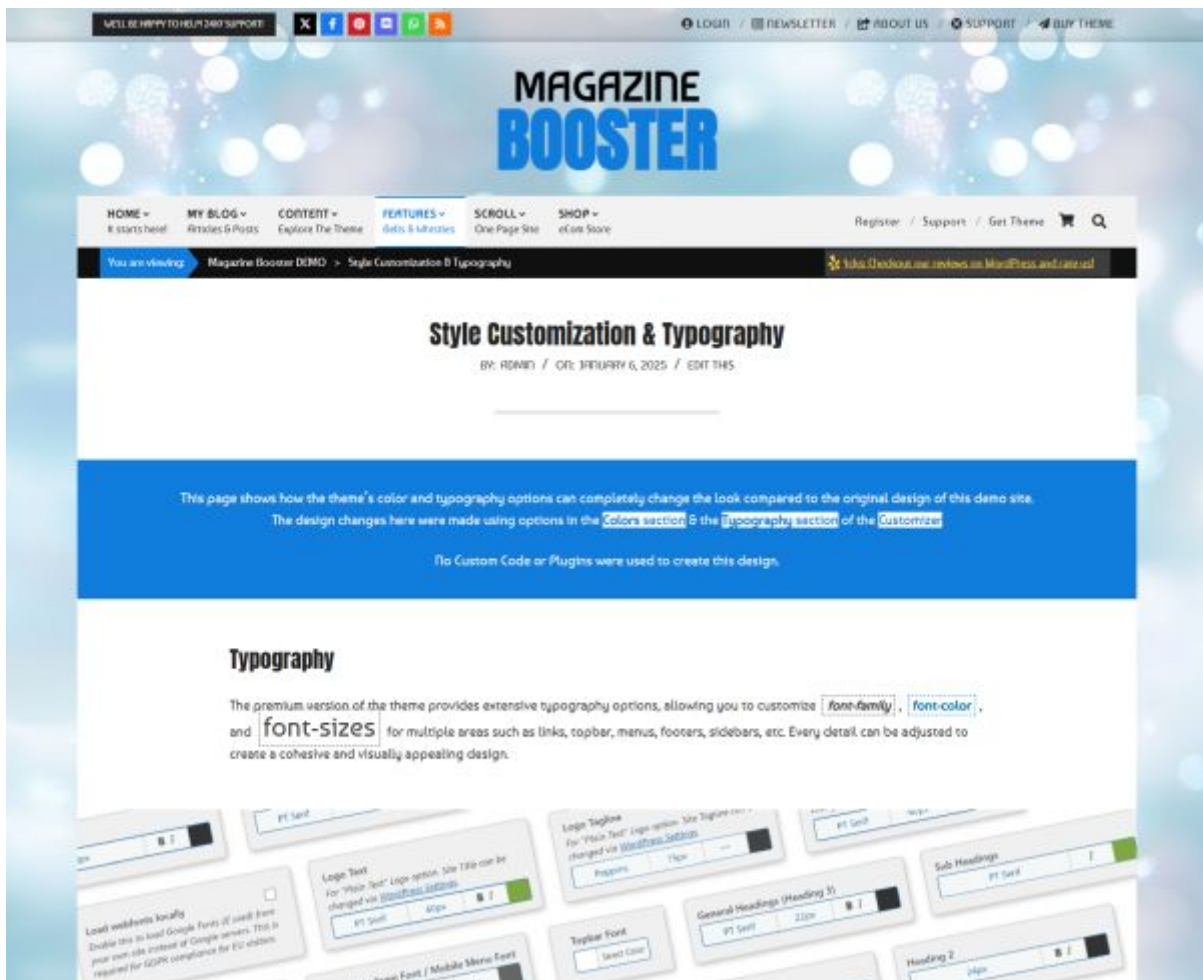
WE'LL BE HAPPY TO HELP! 24X7 SUPPORT!

LOGIN / NEWSLETTER / ABOUT US / SUPPORT / BUY THEME

MAGAZINE
BOOSTER

HOME
It starts here!

MY BLOG
Articles & Posts

CONTENT
Explore The Theme

FEATURES
Gadgets & Widgets

SCROLL
One Page Site

SHOP
eCom Store

Register / Support / Get Theme

You are viewing: Magazine Booster DEMO > Style Customization & Typography

Yoho! Checkout our reviews on WordPress and rate us!

Style Customization & Typography

BY: ADMIN / ON: JANUARY 6, 2025 / EDIT THIS

This page shows how the theme's color and typography options can completely change the look compared to the original design of this demo site. The design changes here were made using options in the Colors section & the Typography section of the Customizer

No Custom Code or Plugins were used to create this design.

Typography

The premium version of the theme provides extensive typography options, allowing you to customize font-family, font-color, and font-sizes for multiple areas such as links, topbar, menus, footers, sidebars, etc. Every detail can be adjusted to create a cohesive and visually appealing design.

PT Serif

Logo Tagline
For "Main Text" Logo option. Site Tagline can be changed via WordPress Settings
Poppins 11px

PT Serif

Load webfonts locally
Enable this to load Google Fonts (if used) from your own site instead of Google servers. This is required for GDPR compliance for EU visitors.

Logo Text
For "Main Text" Logo option. Site Title can be changed via WordPress Settings
PT Serif 40px

Topbar Font
Select Color

General Headings (Heading 3)
PT Serif 22px

Sub Headings
PT Serif

Heading 2
24px

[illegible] Font / Mobile Menu Font